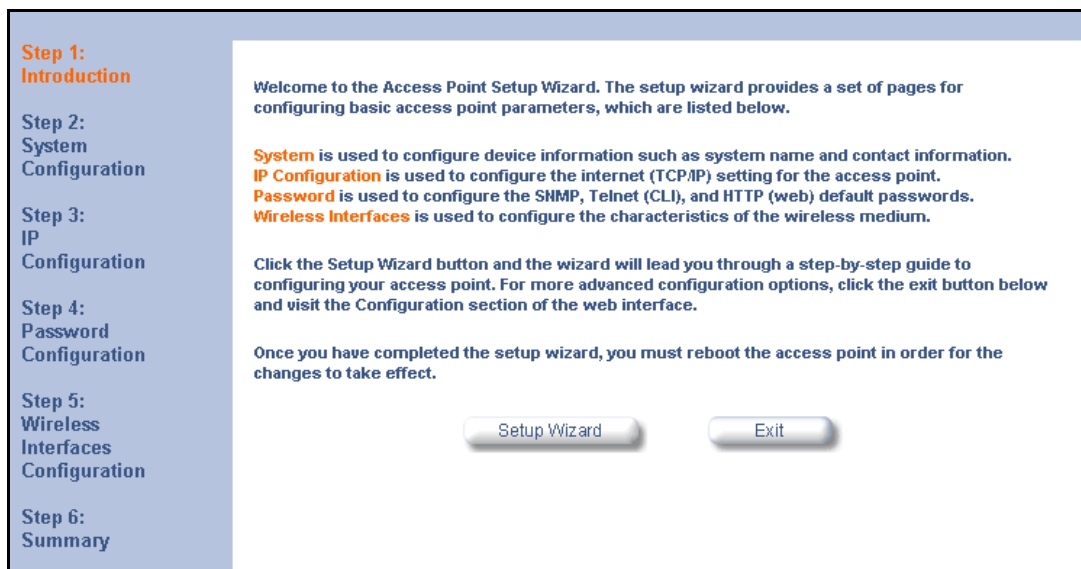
Step 1:
Introduction

Step 2:
System
Configuration

Step 3:
IP
Configuration

Step 4:
Password
Configuration

Step 5:
Wireless
Interfaces
Configuration

Step 6:
Summary

Welcome to the Access Point Setup Wizard. The setup wizard provides a set of pages for configuring basic access point parameters, which are listed below.

System is used to configure device information such as system name and contact information.
IP Configuration is used to configure the internet (TCP/IP) setting for the access point.
Password is used to configure the SNMP, Telnet (CLI), and HTTP (web) default passwords.
Wireless Interfaces is used to configure the characteristics of the wireless medium.

Click the Setup Wizard button and the wizard will lead you through a step-by-step guide to configuring your access point. For more advanced configuration options, click the exit button below and visit the Configuration section of the web interface.

Once you have completed the setup wizard, you must reboot the access point in order for the changes to take effect.

Setup Wizard

Exit